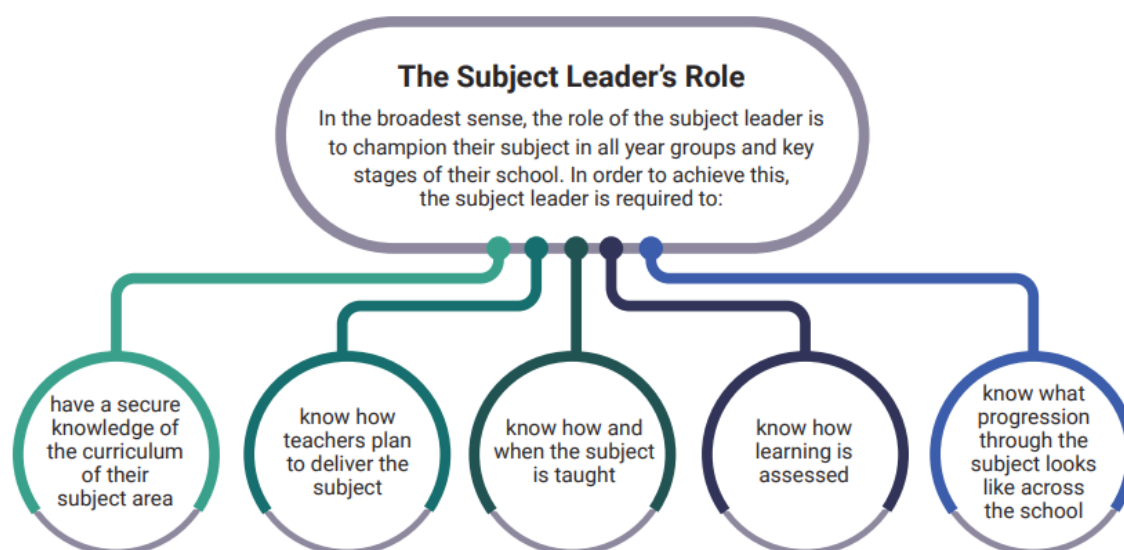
The Subject Leader's Role

In the broadest sense, the role of the subject leader is to champion their subject in all year groups and key stages of their school. In order to achieve this, the subject leader is required to:

have a secure knowledge of the curriculum of their subject area

know how teachers plan to deliver the subject

know how and when the subject is taught

know how learning is assessed

know what progression through the subject looks like across the school